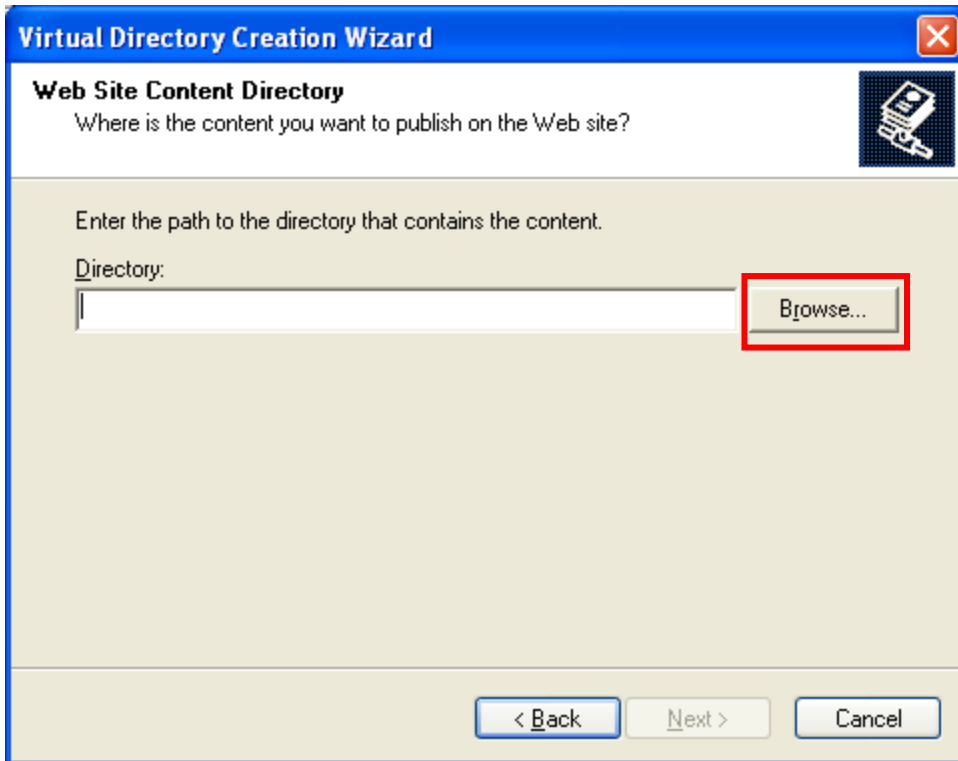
Virtual Directory Creation Wizard

Web Site Content Directory
Where is the content you want to publish on the Web site?

Enter the path to the directory that contains the content.

Directory:

Browse...

< Back

Next >

Cancel